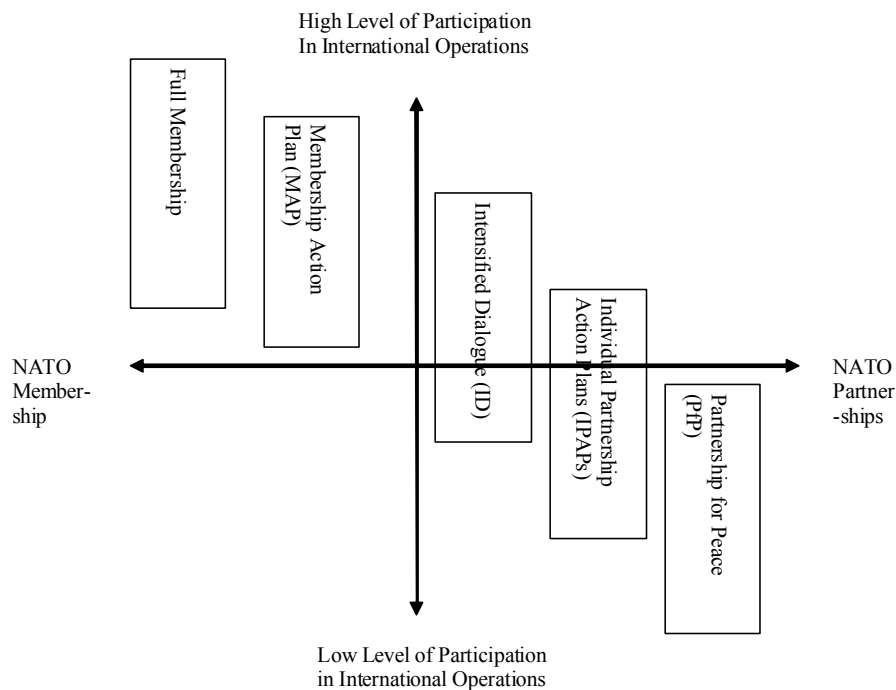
High Level of Participation In International Operations

Full Membership

Membership Action Plan (MAP)

Intensified Dialogue (ID)

Individual Partnership Action Plans (IPAPs)

Partnership for Peace (PfP)

NATO Membership

NATO Partner-ships

Low Level of Participation in International Operations